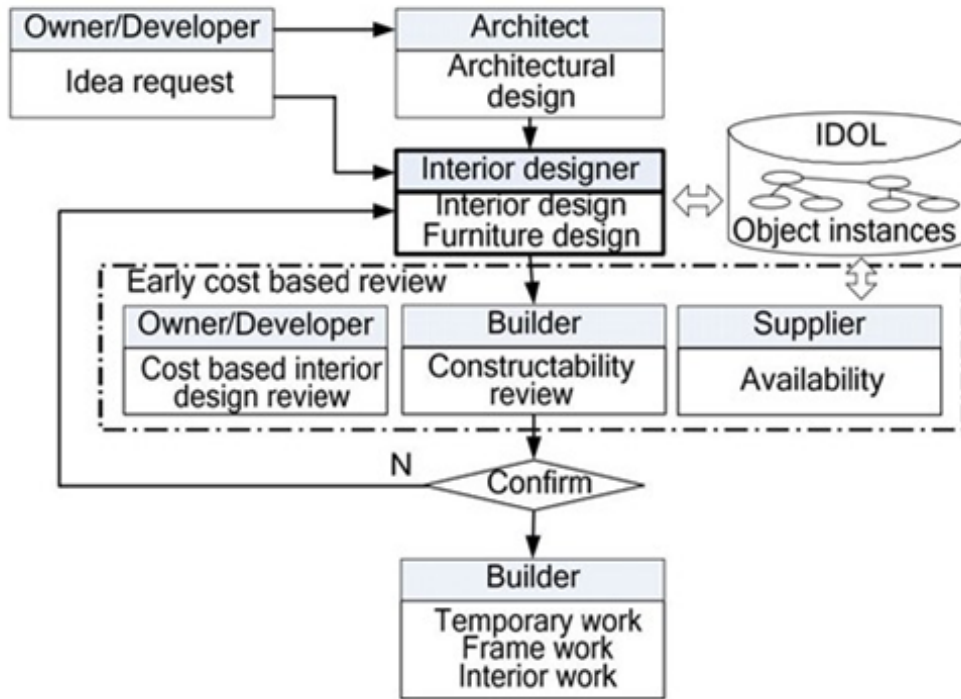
Owner/Developer
Idea request

Architect
Architectural design

Interior designer
Interior design
Furniture design

IDOL
Object instances

Early cost based review

Owner/Developer
Cost based interior design review

Builder
Constructability review

Supplier
Availability

N
Confirm

Builder
Temporary work
Frame work
Interior work